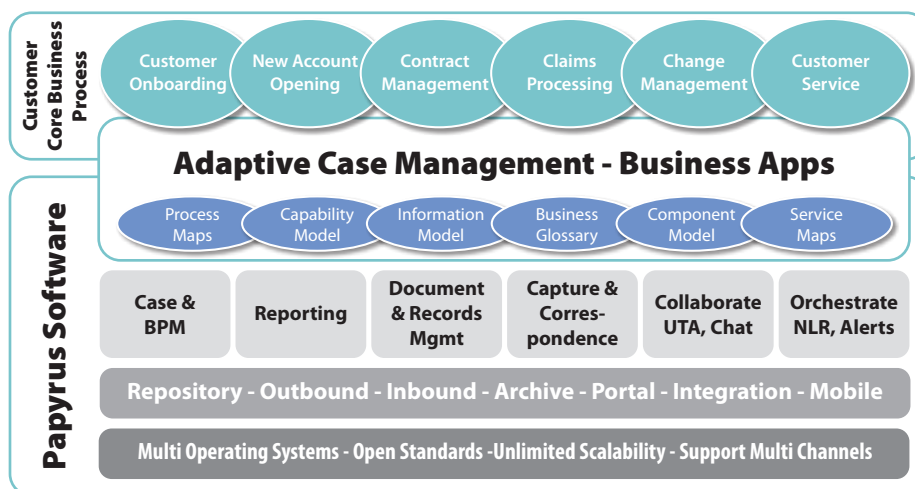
Customer Core Business Process

Customer Onboarding

New Account Opening

Contract Management

Claims Processing

Change Management

Customer Service

Adaptive Case Management - Business Apps

Process Maps

Capability Model

Information Model

Business Glossary

Component Model

Service Maps

Papyrus Software

Case & BPM

Reporting

Document & Records Mgmt

Capture & Correspondence

Collaborate UTA, Chat

Orchestrate NLR, Alerts

Repository - Outbound - Inbound - Archive - Portal - Integration - Mobile

Multi Operating Systems - Open Standards -Unlimited Scalability - Support Multi Channels